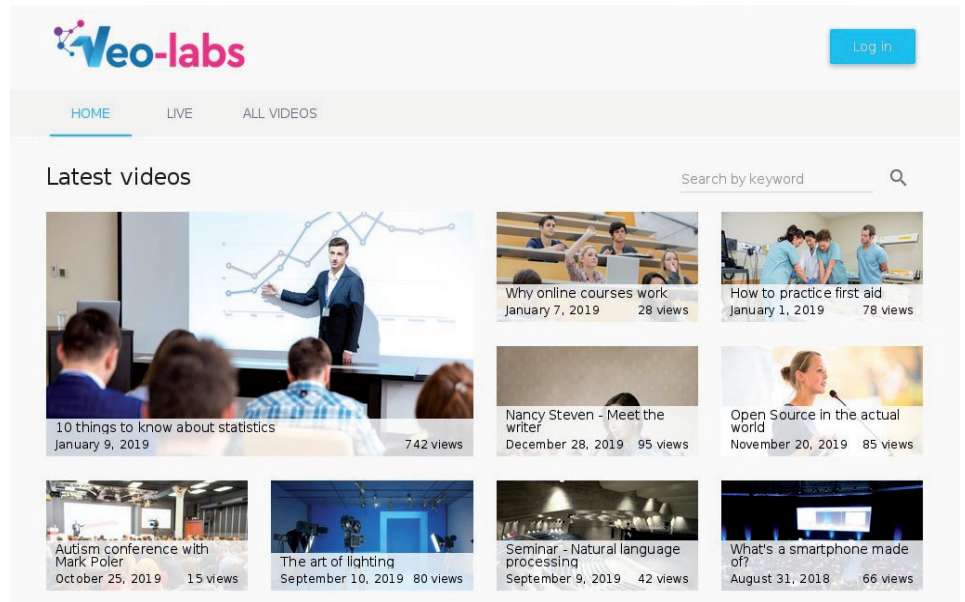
Veo-labs

Log in

HOME LIVE ALL VIDEOS

Latest videos

Search by keyword

10 things to know about statistics
January 9, 2019 742 views

Why online courses work
January 7, 2019 28 views

How to practice first aid
January 1, 2019 78 views

Nancy Steven - Meet the writer
December 28, 2019 95 views

Open Source in the actual world
November 20, 2019 85 views

Autism conference with Mark Poler
October 25, 2019 15 views

The art of lighting
September 10, 2019 80 views

Seminar - Natural language processing
September 9, 2019 42 views

What's a smartphone made of?
August 31, 2018 66 views